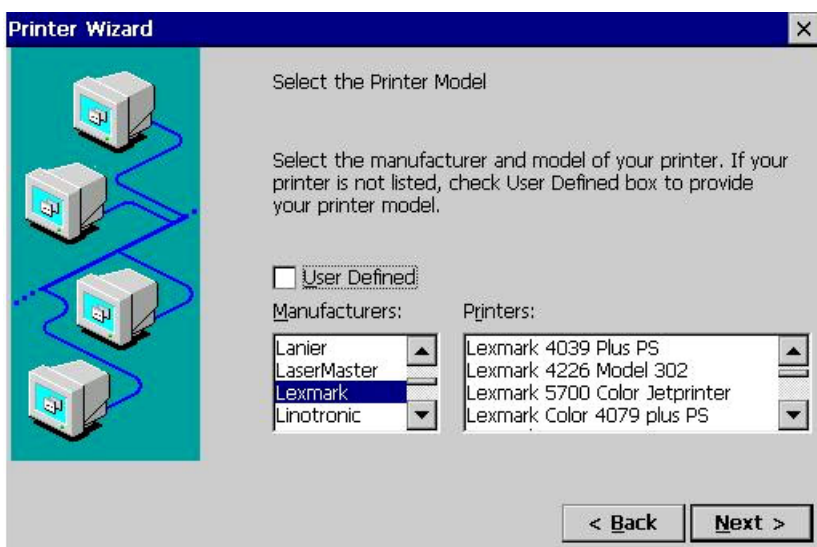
Printer Wizard

Select the Printer Model

Select the manufacturer and model of your printer. If your printer is not listed, check User Defined box to provide your printer model.

User Defined

Manufacturers:

Lanier
LaserMaster
Lexmark
Linotronic

Printers:

Lexmark 4039 Plus PS
Lexmark 4226 Model 302
Lexmark 5700 Color Jetprinter
Lexmark Color 4079 plus PS

< Back

Next >